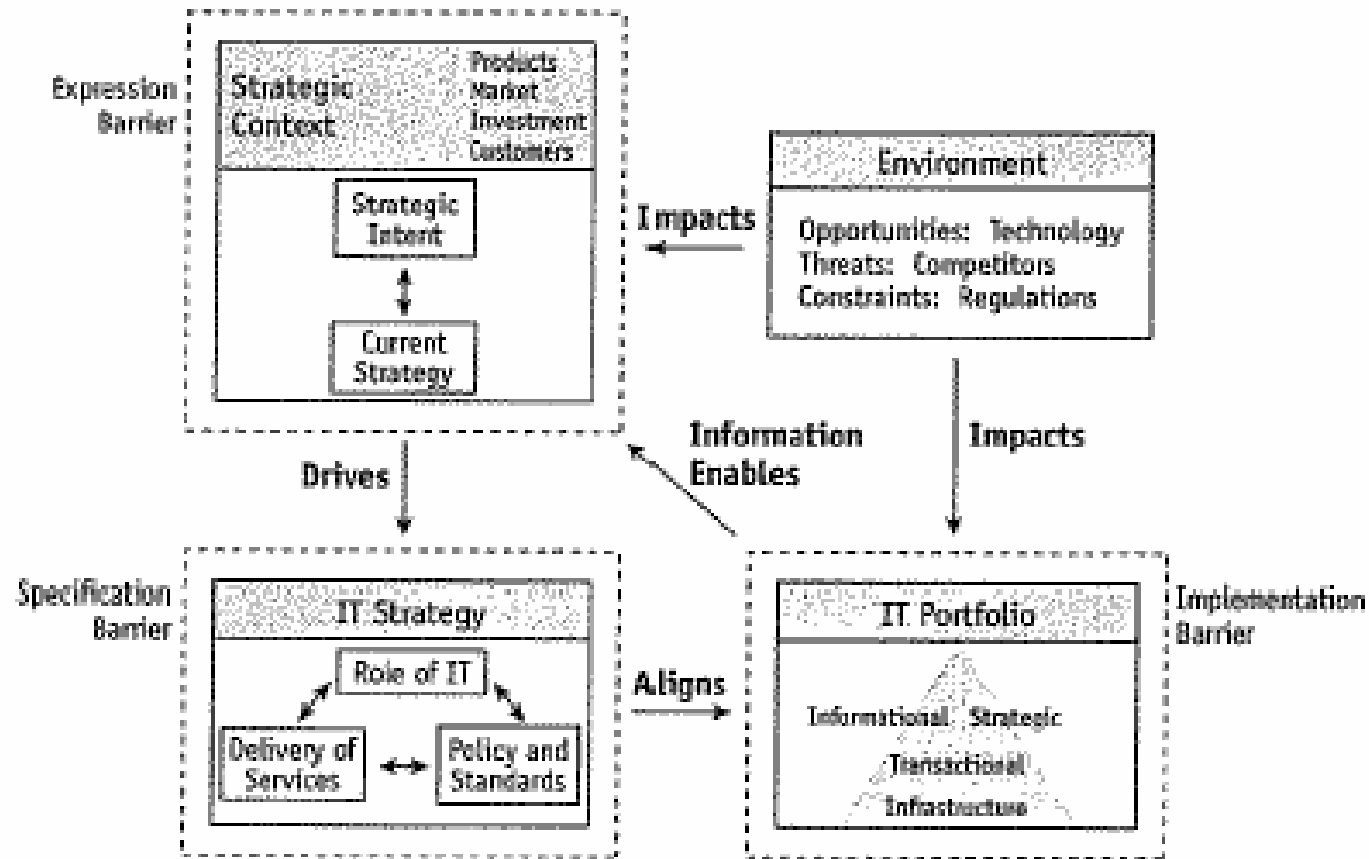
Expression Barrier

Strategic Context

Products
Market
Investment
Customers

Strategic Intent

Current Strategy

Environment

Impacts

Opportunities: Technology
Threats: Competitors
Constraints: Regulations

Information Enables

Impacts

Drives

Specification Barrier

IT Strategy

Role of IT

Delivery of Services

Policy and Standards

Aligns

IT Portfolio

Implementation Barrier

Informational Strategic

Transactional

Infrastructure